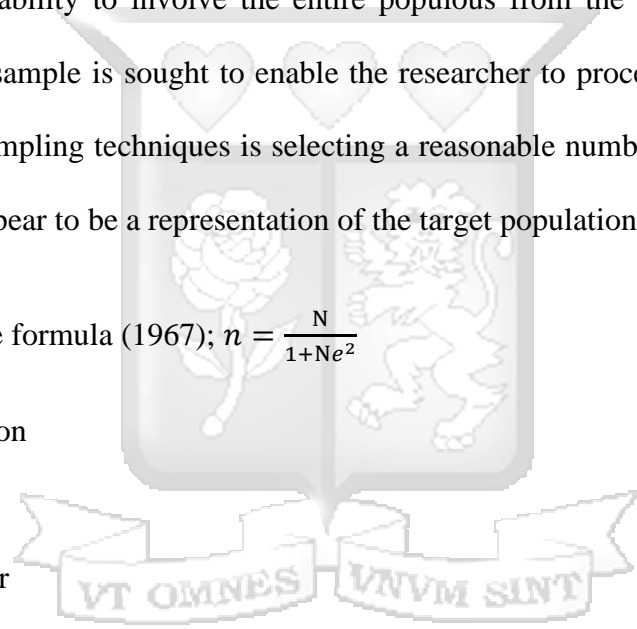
ability to involve the entire populous from the

sample is sought to enable the researcher to proce

mpling techniques is selecting a reasonable numb

pear to be a representation of the target population

e formula (1967); $n = \frac{N}{1+Ne^2}$

on

r

VT OMNES VNVM SINT